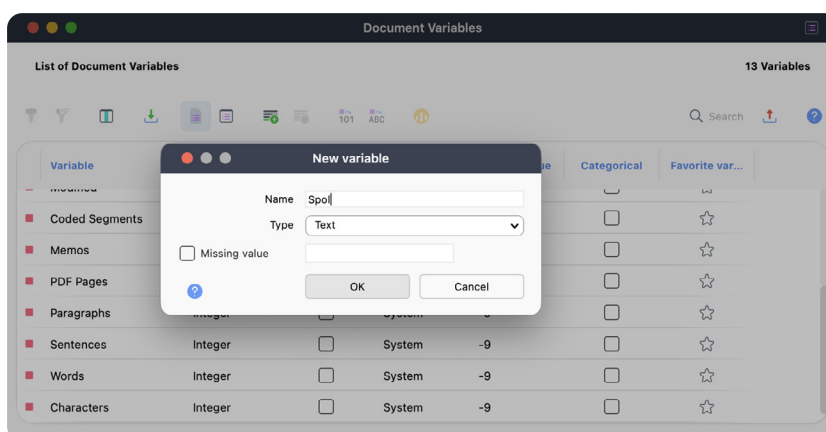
Document Variables

List of Document Variables

13 Variables

101 ABC

Search

| Variable | | | | ue | Categorical | Favorite var... |
|---|---|---|---|---|---|---|
| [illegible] | | | | | | |
| Coded Segments | | | | | | |
| Memos | | | | | | |
| PDF Pages | | | | | | |
| Paragraphs | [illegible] | | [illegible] | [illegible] | | |
| Sentences | Integer | | System | -9 | | |
| Words | Integer | | System | -9 | | |
| Characters | Integer | | System | -9 | | |

New variable

Name Spol

Type Text

Missing value

OK

Cancel